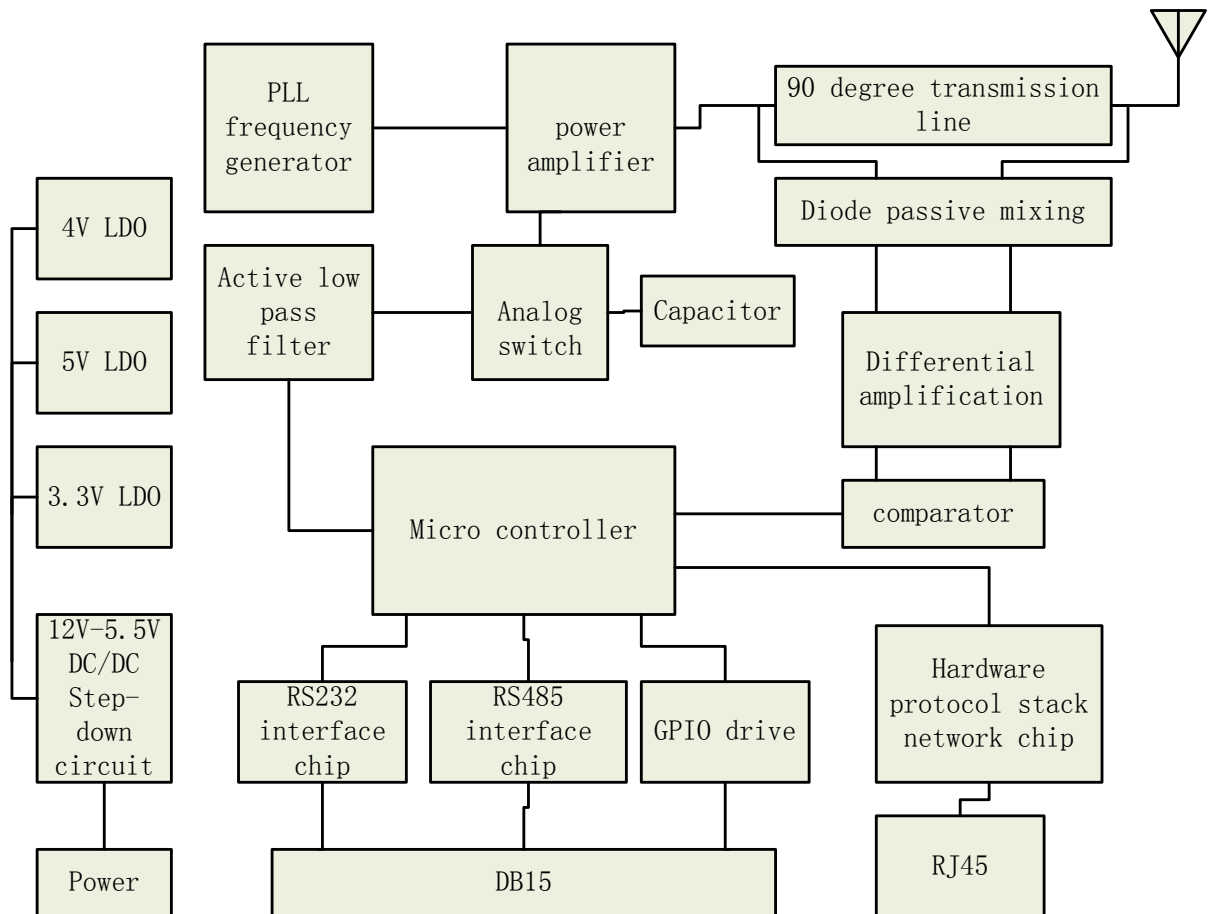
PLL frequency generator

power amplifier

90 degree transmission line

Diode passive mixing

4V LDO

Active low pass filter

Analog switch

Capacitor

5V LDO

Differential amplification

3.3V LDO

Micro controller

comparator

12V-5.5V DC/DC Step-down circuit

RS232 interface chip

RS485 interface chip

GPIO drive

Hardware protocol stack network chip

Power

DB15

RJ45